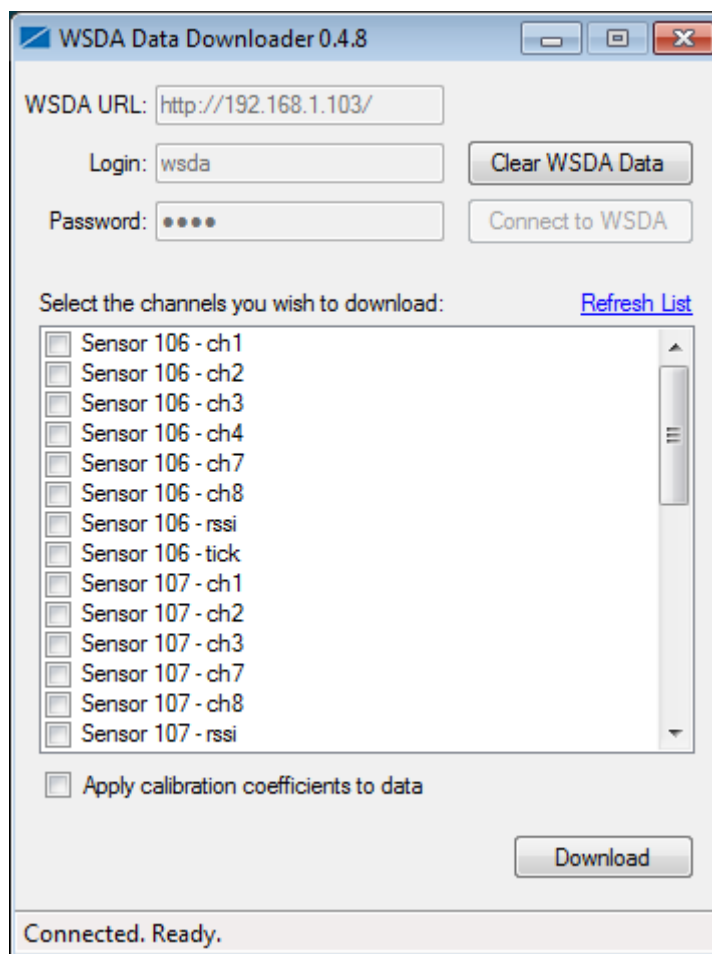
WSDA Data Downloader 0.4.8

WSDA URL: http://192.168.1.103/

Login: wsda

Clear WSDA Data

Password: ●●●●

Connect to WSDA

Select the channels you wish to download:

Refresh List

Sensor 106 - ch1
Sensor 106 - ch2
Sensor 106 - ch3
Sensor 106 - ch4
Sensor 106 - ch7
Sensor 106 - ch8
Sensor 106 - rssi
Sensor 106 - tick
Sensor 107 - ch1
Sensor 107 - ch2
Sensor 107 - ch3
Sensor 107 - ch7
Sensor 107 - ch8
Sensor 107 - rssi

Apply calibration coefficients to data

Download

Connected. Ready.